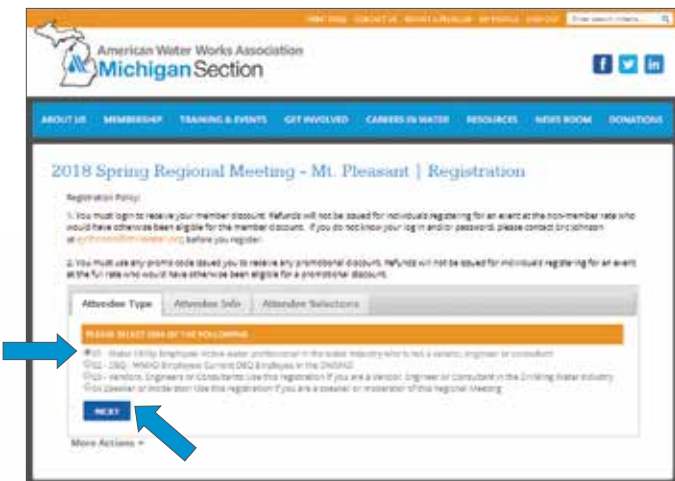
PRINT PAGE CONTACT US REPORT A PROBLEM MY PROFILE SIGN OUT Enter search criteria...

American Water Works Association
Michigan Section

ABOUT US MEMBERSHIP TRAINING & EVENTS GET INVOLVED CAREERS IN WATER RESOURCES NEWS ROOM DONATIONS

2018 Spring Regional Meeting - Mt. Pleasant | Registration

Registration Policy:

1. You must login to receive your member discount. Refunds will not be issued for individuals registering for an event at the non-member rate who would have otherwise been eligible for the member discount. If you do not know your log in and/or password, please contact Eric Johnson at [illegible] before you register.

2. You must use any promo code issued you to receive any promotional discount. Refunds will not be issued for individuals registering for an event at the full rate who would have otherwise been eligible for a promotional discount.

Attendee Type Attendee Info Attendee Selections

PLEASE SELECT ONE OF THE FOLLOWING

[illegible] - Water Utility Employee: Active water professional in the water industry who is not a vendor, engineer or consultant
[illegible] - DEQ - MWRD Employees: Current DEQ Employees in the DWSMD
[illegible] - Vendors, Engineers or Consultants: Use this registration if you are a Vendor, Engineer or Consultant in the Drinking Water Industry
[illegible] Speaker or Moderator: Use this registration if you are a speaker or moderator of this Regional Meeting

NEXT

More Actions